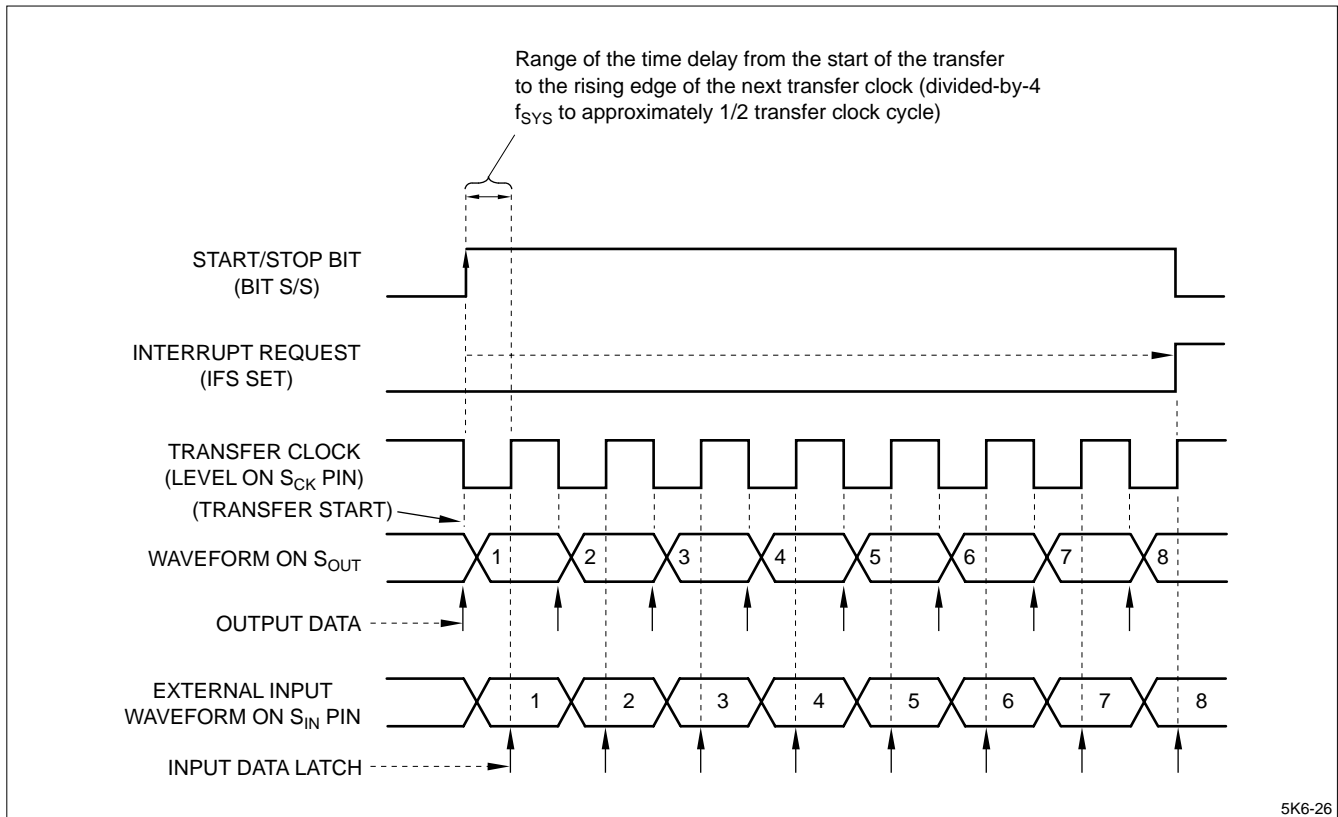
Range of the time delay from the start of the transfer to the rising edge of the next transfer clock (divided-by-4 $f_{SYS}$ to approximately 1/2 transfer clock cycle)

START/STOP BIT
(BIT S/S)

INTERRUPT REQUEST
(IFS SET)

TRANSFER CLOCK
(LEVEL ON $S_{CK}$ PIN)
(TRANSFER START)

WAVEFORM ON $S_{OUT}$

1 2 3 4 5 6 7 8

OUTPUT DATA

EXTERNAL INPUT
WAVEFORM ON $S_{IN}$ PIN

1 2 3 4 5 6 7 8

INPUT DATA LATCH

5K6-26